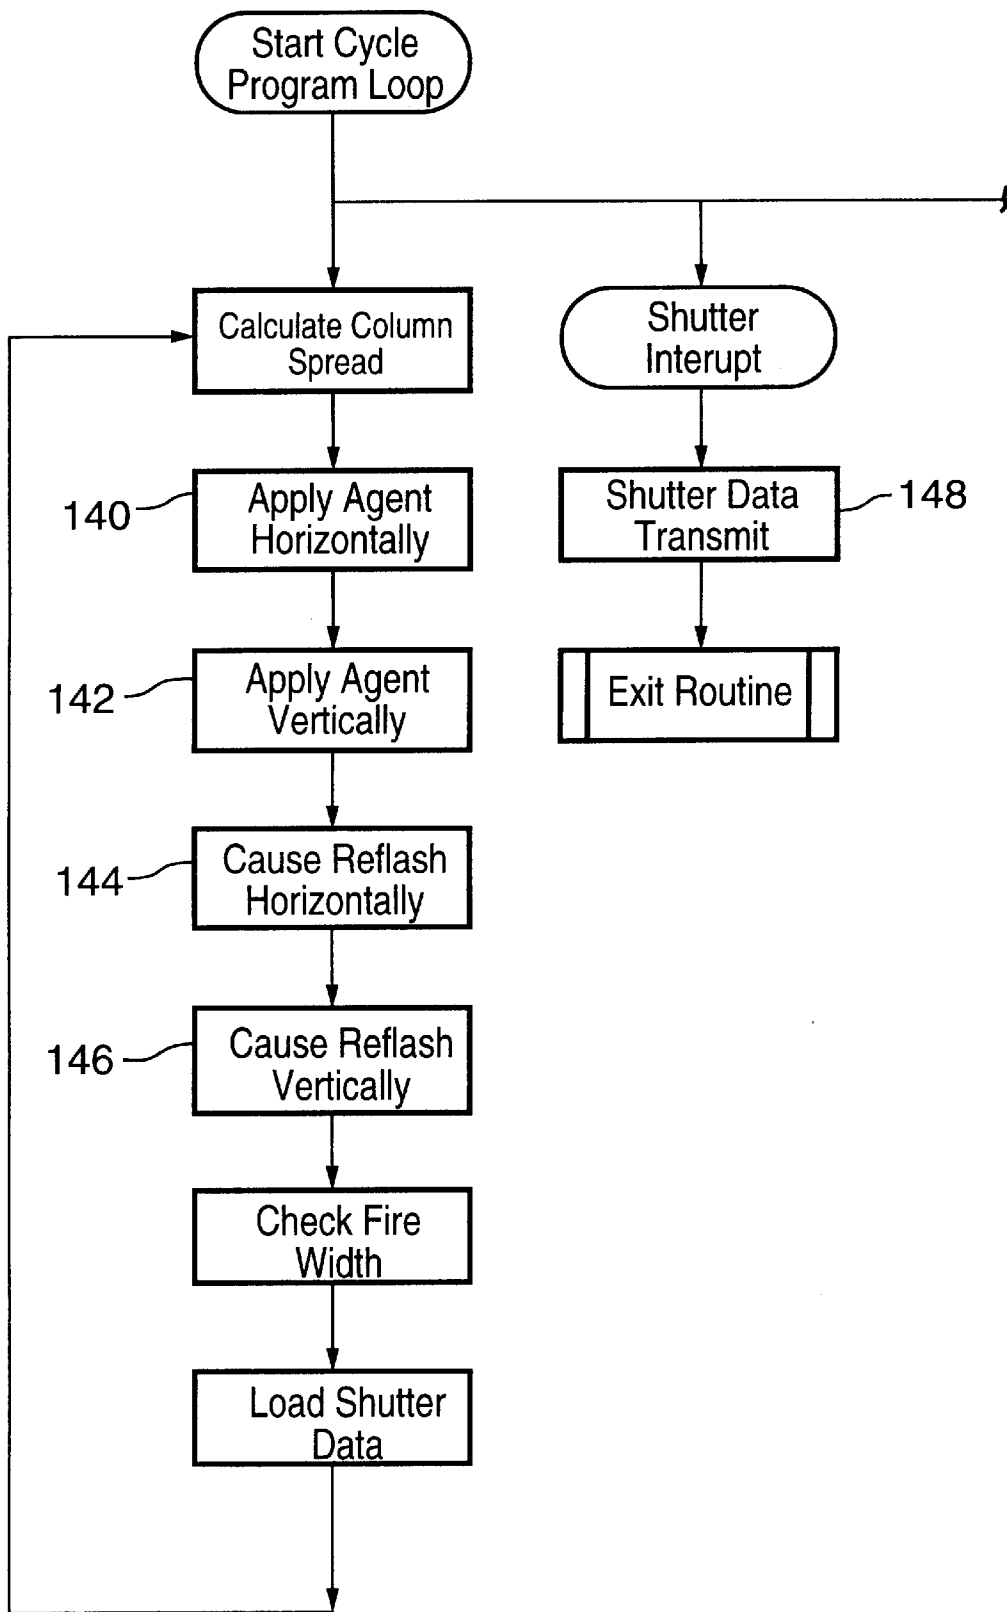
Start Cycle Program Loop

Calculate Column Spread

140 Apply Agent Horizontally

142 Apply Agent Vertically

144 Cause Reflash Horizontally

146 Cause Reflash Vertically

Check Fire Width

Load Shutter Data

Shutter Interupt

Shutter Data Transmit 148

Exit Routine